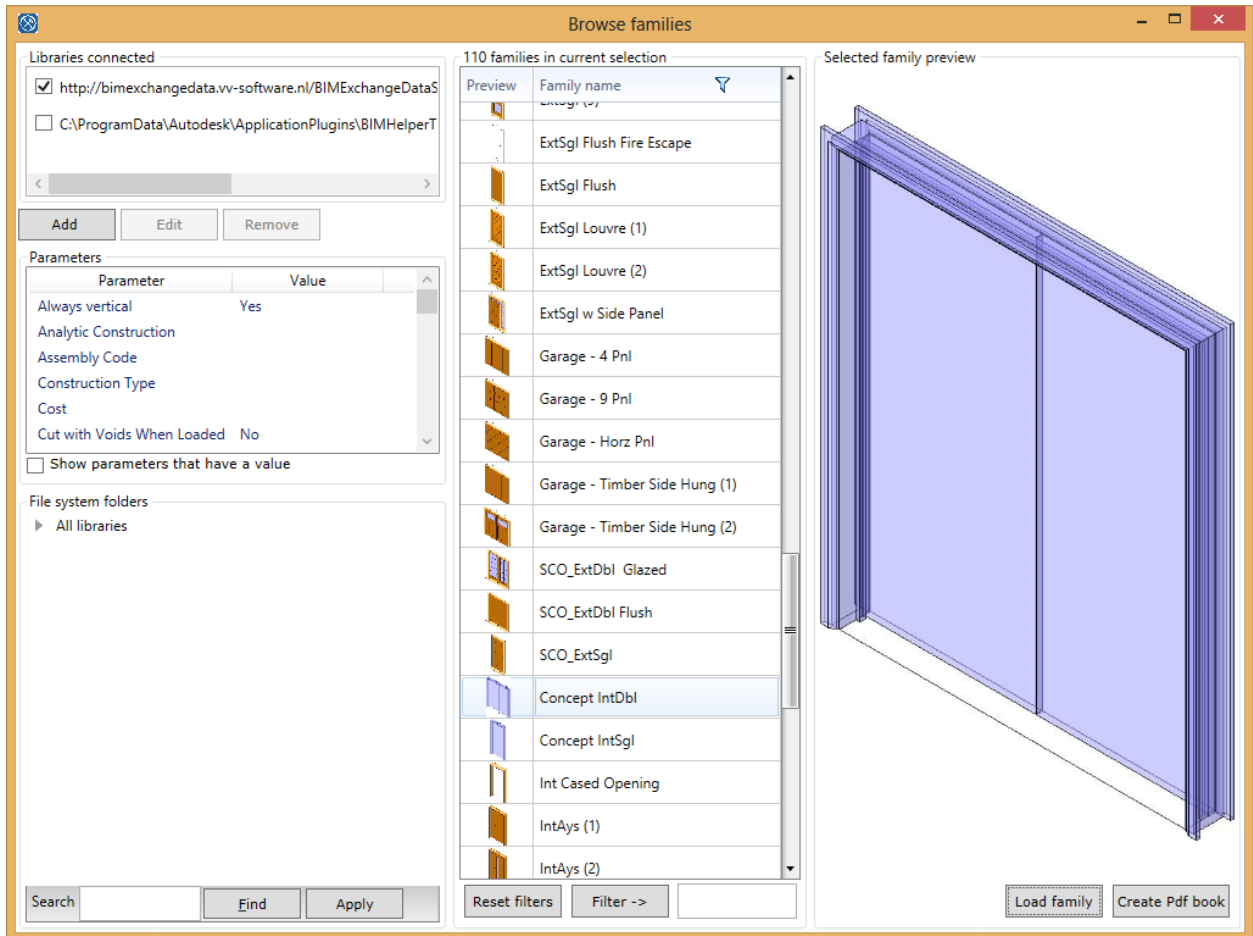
Browse families

Libraries connected

http://bimexchangedata.vv-software.nl/BIMExchangeDataS

C:\ProgramData\Autodesk\ApplicationPlugins\BIMHelperT

Add Edit Remove

Parameters

| Parameter | Value |
|---|---|
| Always vertical | Yes |
| Analytic Construction | |
| Assembly Code | |
| Construction Type | |
| Cost | |
| Cut with Voids When Loaded | No |

Show parameters that have a value

File system folders

All libraries

Search Find Apply

110 families in current selection

| Preview | Family name |
|---|---|
| | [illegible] |
| | ExtSgl Flush Fire Escape |
| | ExtSgl Flush |
| | ExtSgl Louvre (1) |
| | ExtSgl Louvre (2) |
| | ExtSgl w Side Panel |
| | Garage - 4 Pnl |
| | Garage - 9 Pnl |
| | Garage - Horz Pnl |
| | Garage - Timber Side Hung (1) |
| | Garage - Timber Side Hung (2) |
| | SCO_ExtDbl Glazed |
| | SCO_ExtDbl Flush |
| | SCO_ExtSgl |
| | Concept IntDbl |
| | Concept IntSgl |
| | Int Cased Opening |
| | IntAys (1) |
| | IntAys (2) |

Reset filters Filter ->

Selected family preview

Load family Create Pdf book